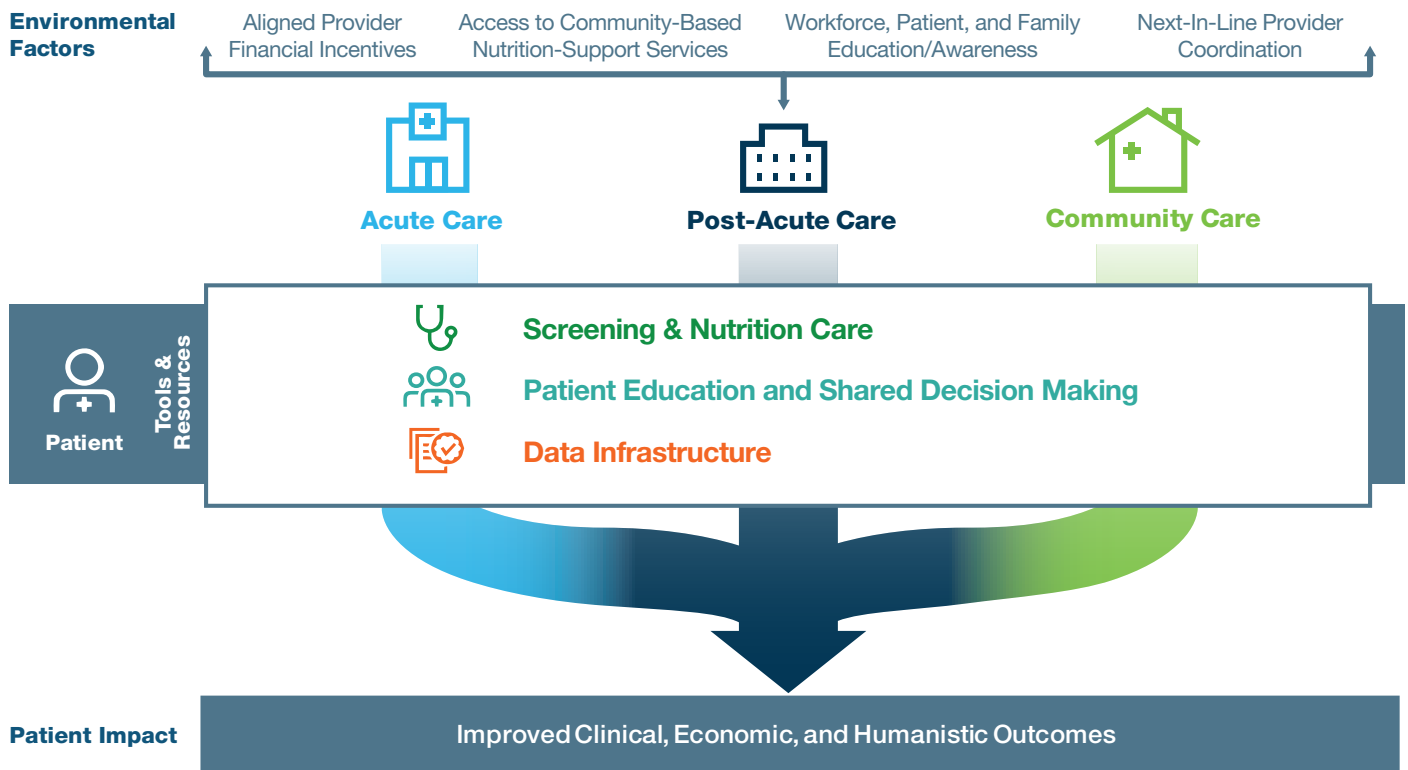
Environmental Factors

Aligned Provider Financial Incentives

Access to Community-Based Nutrition-Support Services

Workforce, Patient, and Family Education/Awareness

Next-In-Line Provider Coordination

Acute Care

Post-Acute Care

Community Care

Patient

Tools & Resources

Screening & Nutrition Care

Patient Education and Shared Decision Making

Data Infrastructure

Patient Impact

Improved Clinical, Economic, and Humanistic Outcomes